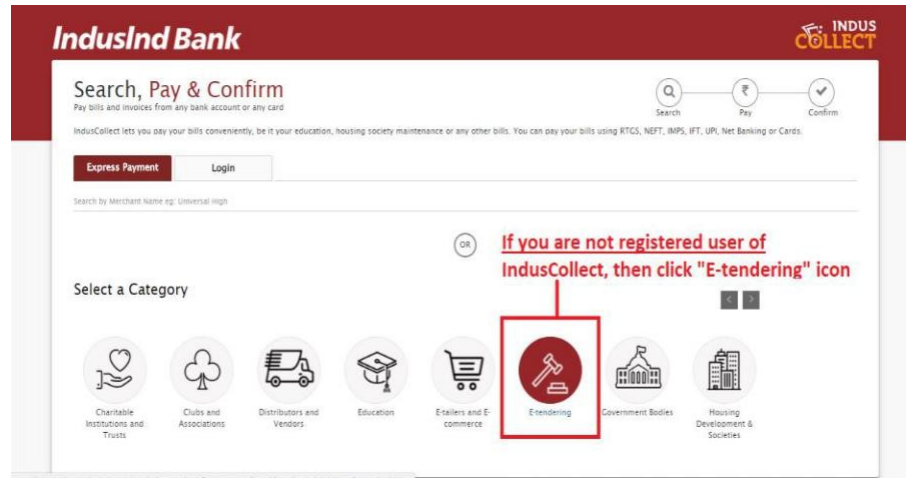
IndusInd Bank

INDUS COLLECT

Search, Pay & Confirm

Pay bills and invoices from any bank account or any card

Search Pay Confirm

IndusCollect lets you pay your bills conveniently, be it your education, housing society maintenance or any other bills. You can pay your bills using RTGS, NEFT, IMPS, IFT, UPI, Net Banking or Cards.

Express Payment Login

Search by Merchant Name eg: Universal High

OR

If you are not registered user of IndusCollect, then click "E-tendering" icon

Select a Category

Charitable Institutions and Trusts

Clubs and Associations

Distributors and Vendors

Education

E-tailers and E-commerce

E-tendering

Government Bodies

Housing Development & Societies